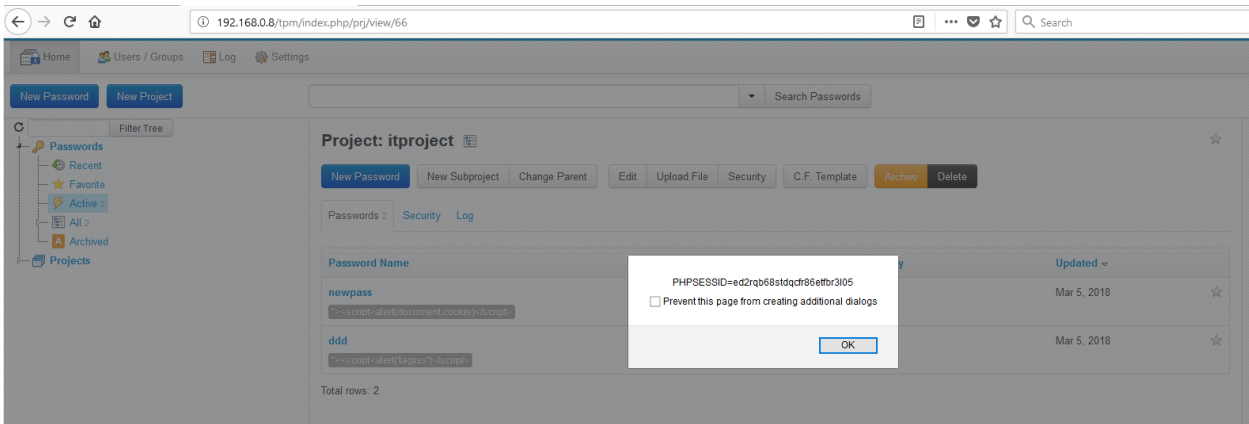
192.168.0.8/tpm/index.php/prj/view/66

Search

Home Users / Groups Log Settings

New Password New Project

Search Passwords

Filter Tree

Passwords
Recent
Favorite
Active 2
All 2
Archived
Projects

Project: itproject

New Password New Subproject Change Parent Edit Upload File Security C.F. Template Archive Delete

Passwords 2 Security Log

| Password Name | y | Updated |
|---|---|---|
| newpass "><script>alert(document.cookie)</script> | | Mar 5, 2018 |
| ddd "><script>alert('tagsss')</script> | | Mar 5, 2018 |

Total rows: 2

PHPSESSID=ed2rqb68stdqcfr86etfbr3l05

Prevent this page from creating additional dialogs

OK